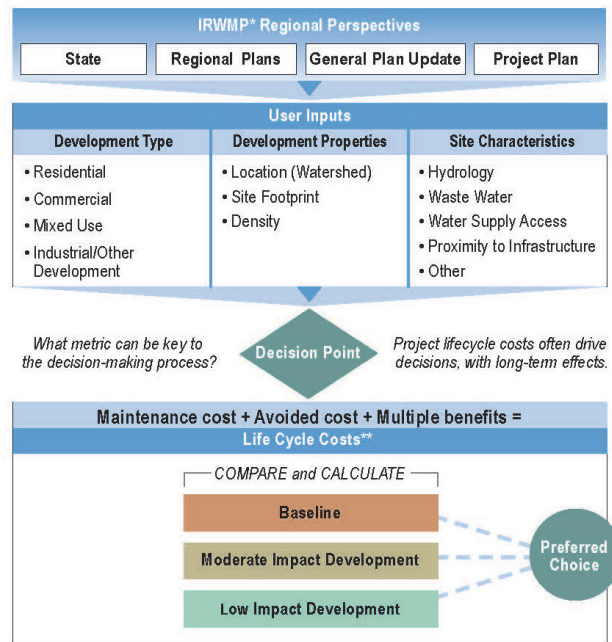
IRWMP* Regional Perspectives

State

Regional Plans

General Plan Update

Project Plan

User Inputs

| Development Type | Development Properties | Site Characteristics |
|---|---|---|
| • Residential<br>• Commercial<br>• Mixed Use<br>• Industrial/Other Development | • Location (Watershed)<br>• Site Footprint<br>• Density | • Hydrology<br>• Waste Water<br>• Water Supply Access<br>• Proximity to Infrastructure<br>• Other |

What metric can be key to the decision-making process?

Decision Point

Project lifecycle costs often drive decisions, with long-term effects.

Maintenance cost + Avoided cost + Multiple benefits =

Life Cycle Costs**

COMPARE and CALCULATE

Baseline

Moderate Impact Development

Low Impact Development

Preferred Choice